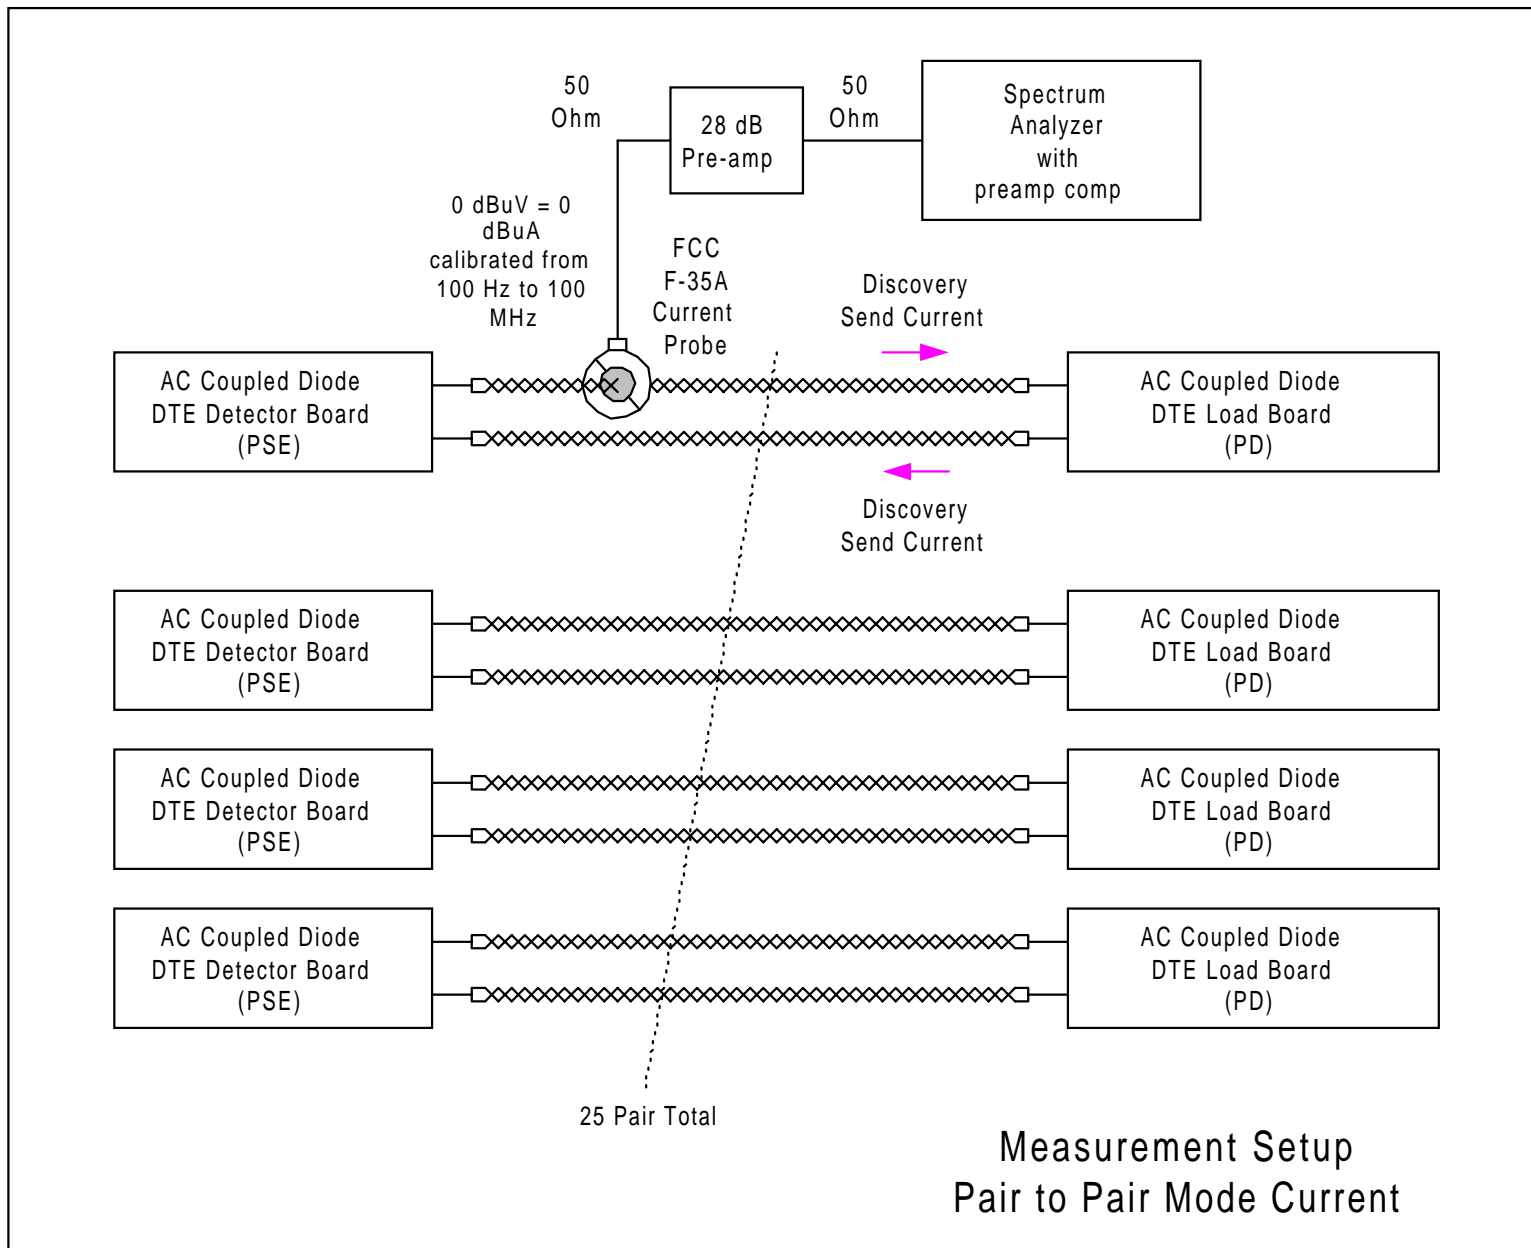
50 Ohm

28 dB Pre-amp

50 Ohm

Spectrum Analyzer with preamp comp

0 dBuV = 0 dBuA calibrated from 100 Hz to 100 MHz

FCC F-35A Current Probe

Discovery Send Current

AC Coupled Diode DTE Detector Board (PSE)

AC Coupled Diode DTE Load Board (PD)

Discovery Send Current

AC Coupled Diode DTE Detector Board (PSE)

AC Coupled Diode DTE Load Board (PD)

AC Coupled Diode DTE Detector Board (PSE)

AC Coupled Diode DTE Load Board (PD)

AC Coupled Diode DTE Detector Board (PSE)

AC Coupled Diode DTE Load Board (PD)

25 Pair Total

Measurement Setup
Pair to Pair Mode Current